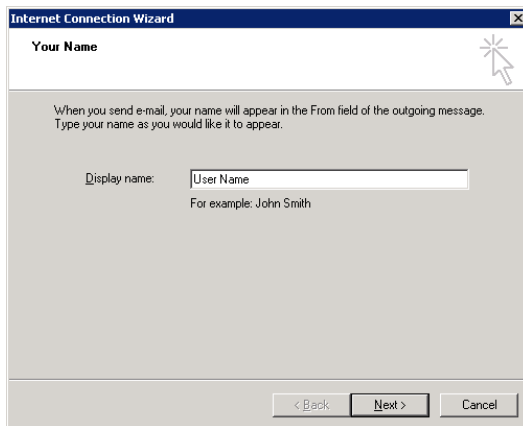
Internet Connection Wizard

Your Name

When you send e-mail, your name will appear in the From field of the outgoing message. Type your name as you would like it to appear.

Display name: User Name

For example: John Smith

< Back

Next >

Cancel